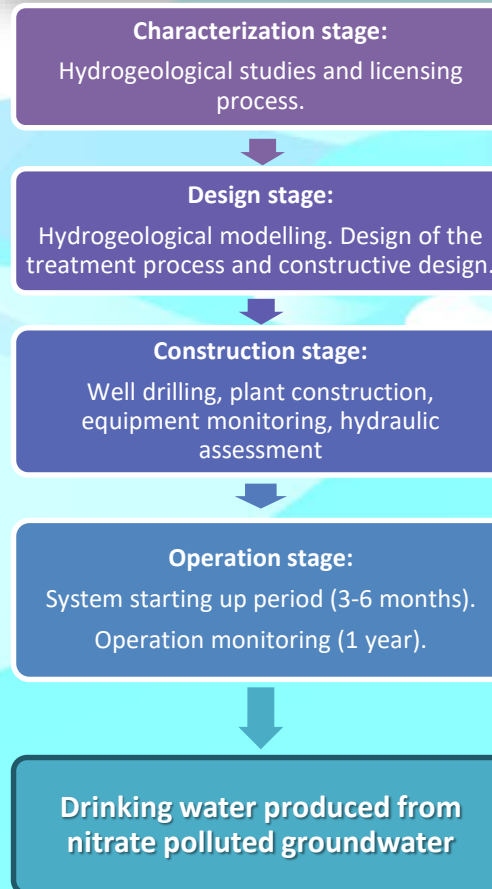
**Characterization stage:**

Hydrogeological studies and licensing process.

**Design stage:**

Hydrogeological modelling. Design of the treatment process and constructive design.

**Construction stage:**

Well drilling, plant construction, equipment monitoring, hydraulic assessment

**Operation stage:**

System starting up period (3-6 months).

Operation monitoring (1 year).

**Drinking water produced from nitrate polluted groundwater**